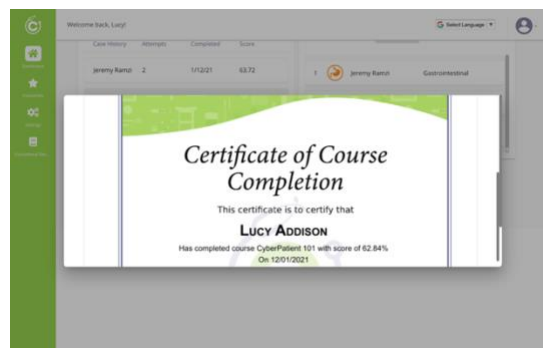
Welcome back, Lucy!

Select Language

Case History Attempts Completed Score

Jeremy Ramzi 2 1/12/21 63.72

1 Jeremy Ramzi Gastrointestinal

Certificate of Course Completion

This certificate is to certify that

Lucy Addison

Has completed course CyberPatient 101 with score of 62.84%

On 12/01/2021